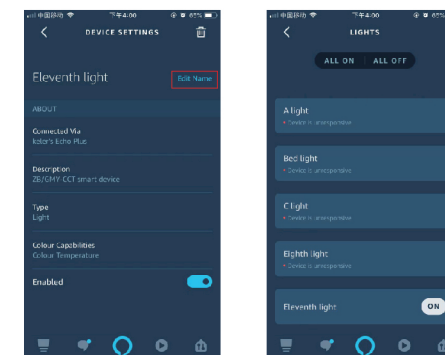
中国移动 下午4:00 67%

DEVICE SETTINGS

Eleventh light

Edit Name

ABOUT

Connected Via
Iolor's Echo Plus

Description
ZB/CMY CCT smart device

Type
Light

Colour Capabilities
Colour Temperature

Enabled

中国移动 下午4:00 67%

LIGHTS

ALL ON | ALL OFF

A light
• Device is unresponsive

Bed light
• Device is unresponsive

C light
• Device is unresponsive

Eighth light
• Device is unresponsive

Eleventh light

ON